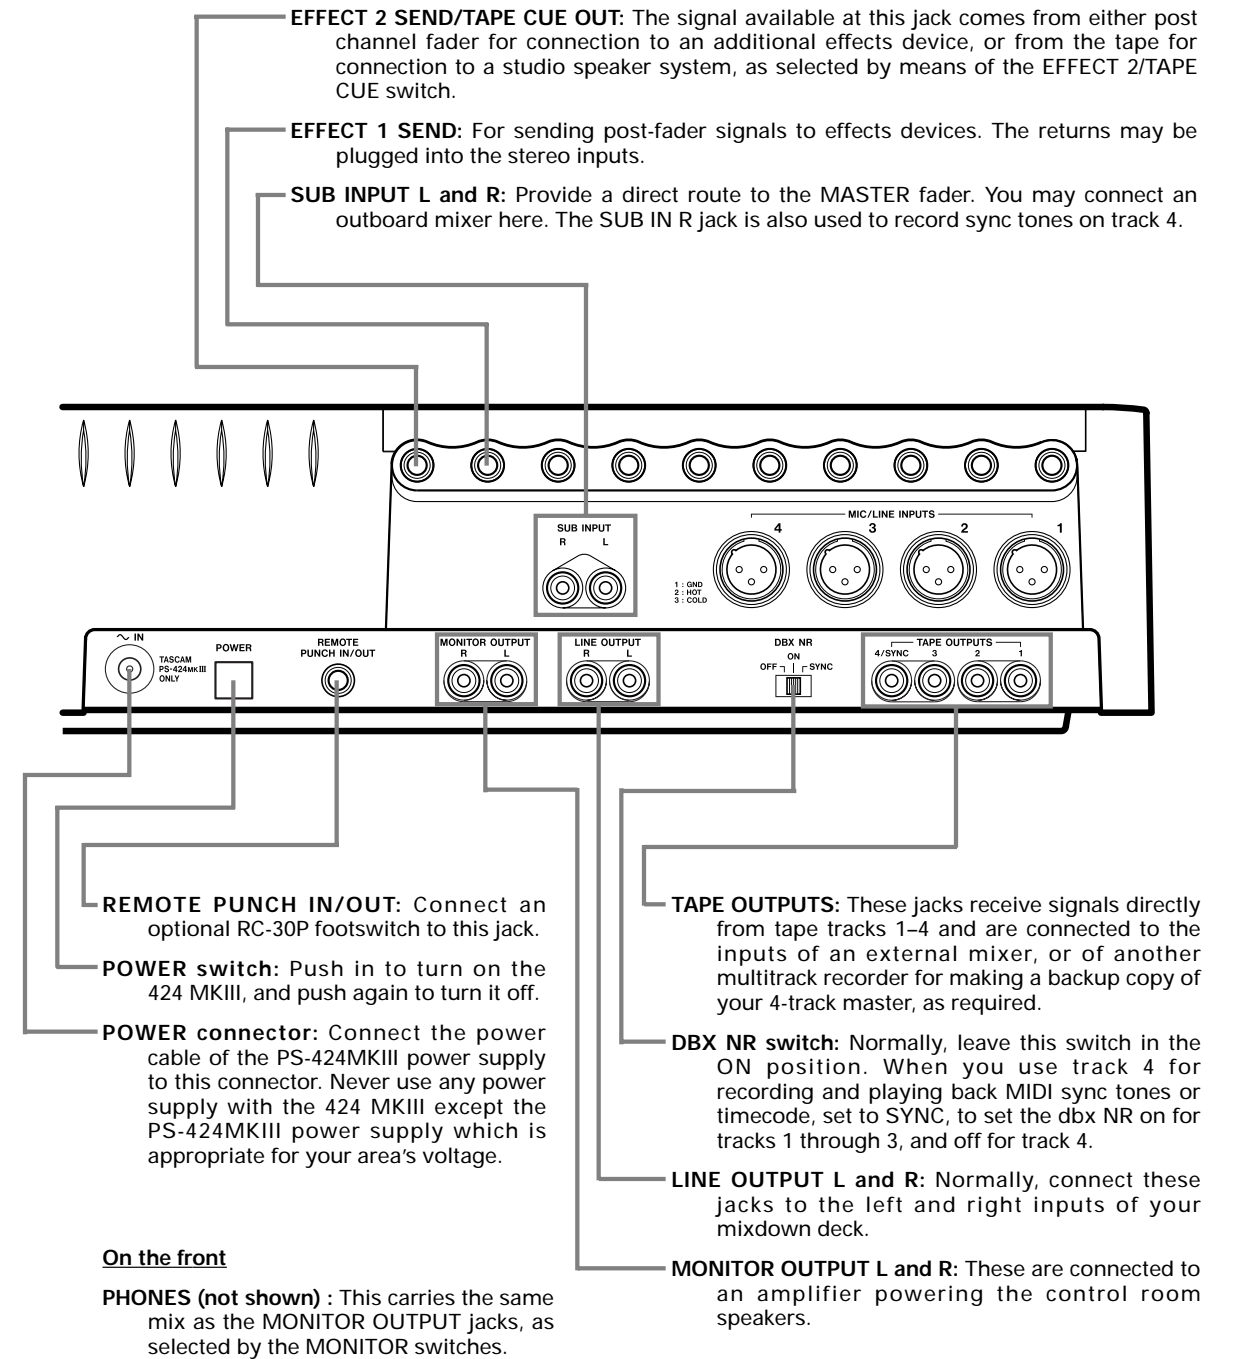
**EFFECT 2 SEND/TAPE CUE OUT:** The signal available at this jack comes from either post channel fader for connection to an additional effects device, or from the tape for connection to a studio speaker system, as selected by means of the EFFECT 2/TAPE CUE switch.

**EFFECT 1 SEND:** For sending post-fader signals to effects devices. The returns may be plugged into the stereo inputs.

**SUB INPUT L and R:** Provide a direct route to the MASTER fader. You may connect an outboard mixer here. The SUB IN R jack is also used to record sync tones on track 4.

SUB INPUT
R L

MIC/LINE INPUTS
4 3 2 1

1 : GND
2 : HOT
3 : COLD

~ IN
TASCAM
PS-424MKIII
ONLY

POWER

REMOTE
PUNCH IN/OUT

MONITOR OUTPUT
R L

LINE OUTPUT
R L

DBX NR
ON
OFF SYNC

TAPE OUTPUTS
4/SYNC 3 2 1

**REMOTE PUNCH IN/OUT:** Connect an optional RC-30P footswitch to this jack.

**POWER switch:** Push in to turn on the 424 MKIII, and push again to turn it off.

**POWER connector:** Connect the power cable of the PS-424MKIII power supply to this connector. Never use any power supply with the 424 MKIII except the PS-424MKIII power supply which is appropriate for your area's voltage.

**On the front**

**PHONES (not shown) :** This carries the same mix as the MONITOR OUTPUT jacks, as selected by the MONITOR switches.

**TAPE OUTPUTS:** These jacks receive signals directly from tape tracks 1–4 and are connected to the inputs of an external mixer, or of another multitrack recorder for making a backup copy of your 4-track master, as required.

**DBX NR switch:** Normally, leave this switch in the ON position. When you use track 4 for recording and playing back MIDI sync tones or timecode, set to SYNC, to set the dbx NR on for tracks 1 through 3, and off for track 4.

**LINE OUTPUT L and R:** Normally, connect these jacks to the left and right inputs of your mixdown deck.

**MONITOR OUTPUT L and R:** These are connected to an amplifier powering the control room speakers.